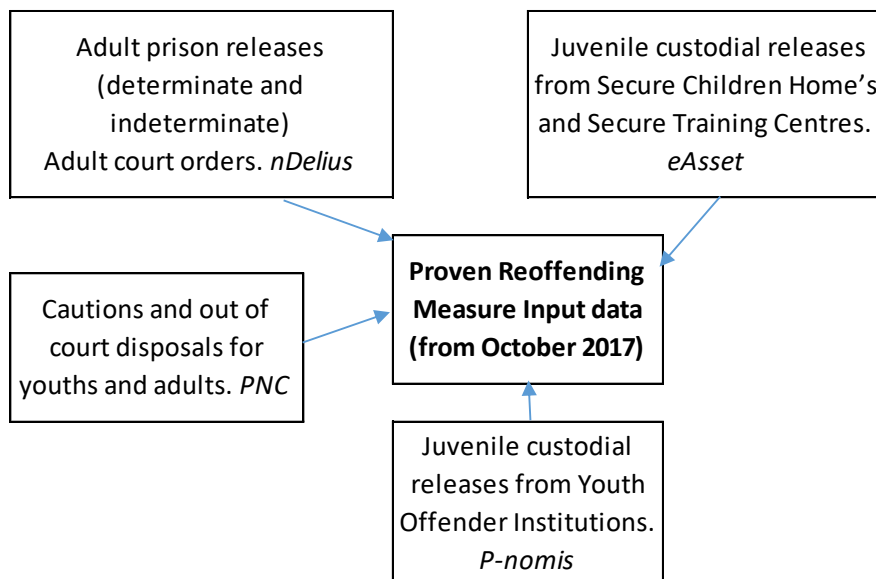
Adult prison releases (determinate and indeterminate) Adult court orders. *nDelius*

Juvenile custodial releases from Secure Children Home's and Secure Training Centres. *eAsset*

**Proven Reoffending Measure Input data (from October 2017)**

Cautions and out of court disposals for youths and adults. *PNC*

Juvenile custodial releases from Youth Offender Institutions. *P-nomis*